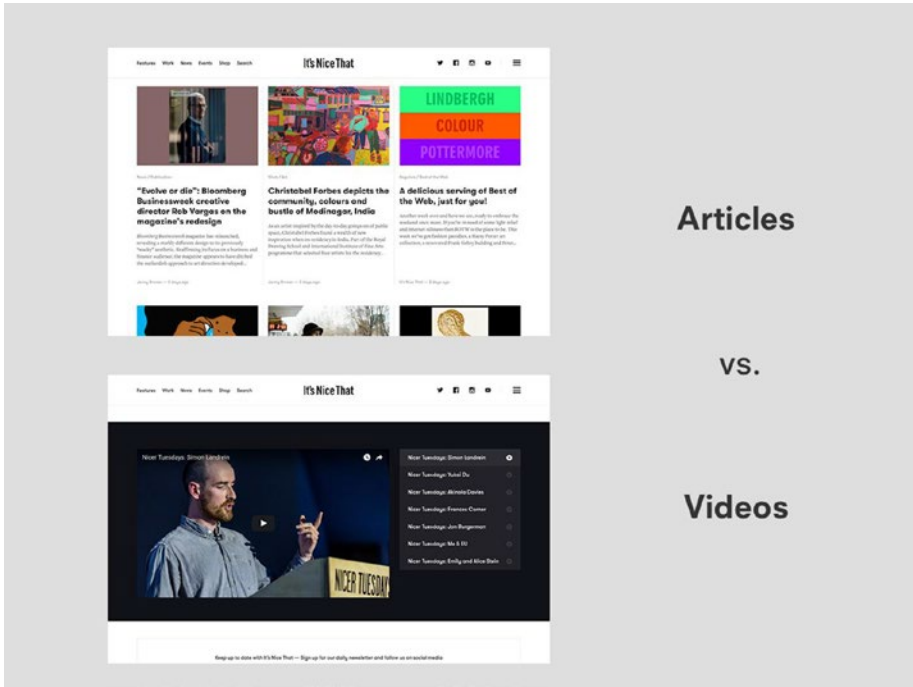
Features Work News Events Shop Search

It's Nice That

LINDBERGH
COLOUR
POTTERMORE

"Evolve or die": Bloomberg Businessweek creative director Rob Vargas on the magazine's redesign

Christabel Forbes depicts the community, colours and bustle of Medinagar, India

A delicious serving of Best of the Web, just for you!

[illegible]

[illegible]

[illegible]

Articles

vs.

Features Work News Events Shop Search

It's Nice That

Nicer Tuesdays: Simon Landrein

Nicer Tuesdays: Simon Landrein
Nicer Tuesdays: Tuizi Du
Nicer Tuesdays: Akinola Davies
Nicer Tuesdays: Frances Carter
Nicer Tuesdays: Jon Burgerman
Nicer Tuesdays: Me & EU
Nicer Tuesdays: Emily and Alice Stein

NICER TUESD

Videos

Keep up to date with It's Nice That — Sign up for our daily newsletter and follow us on social media